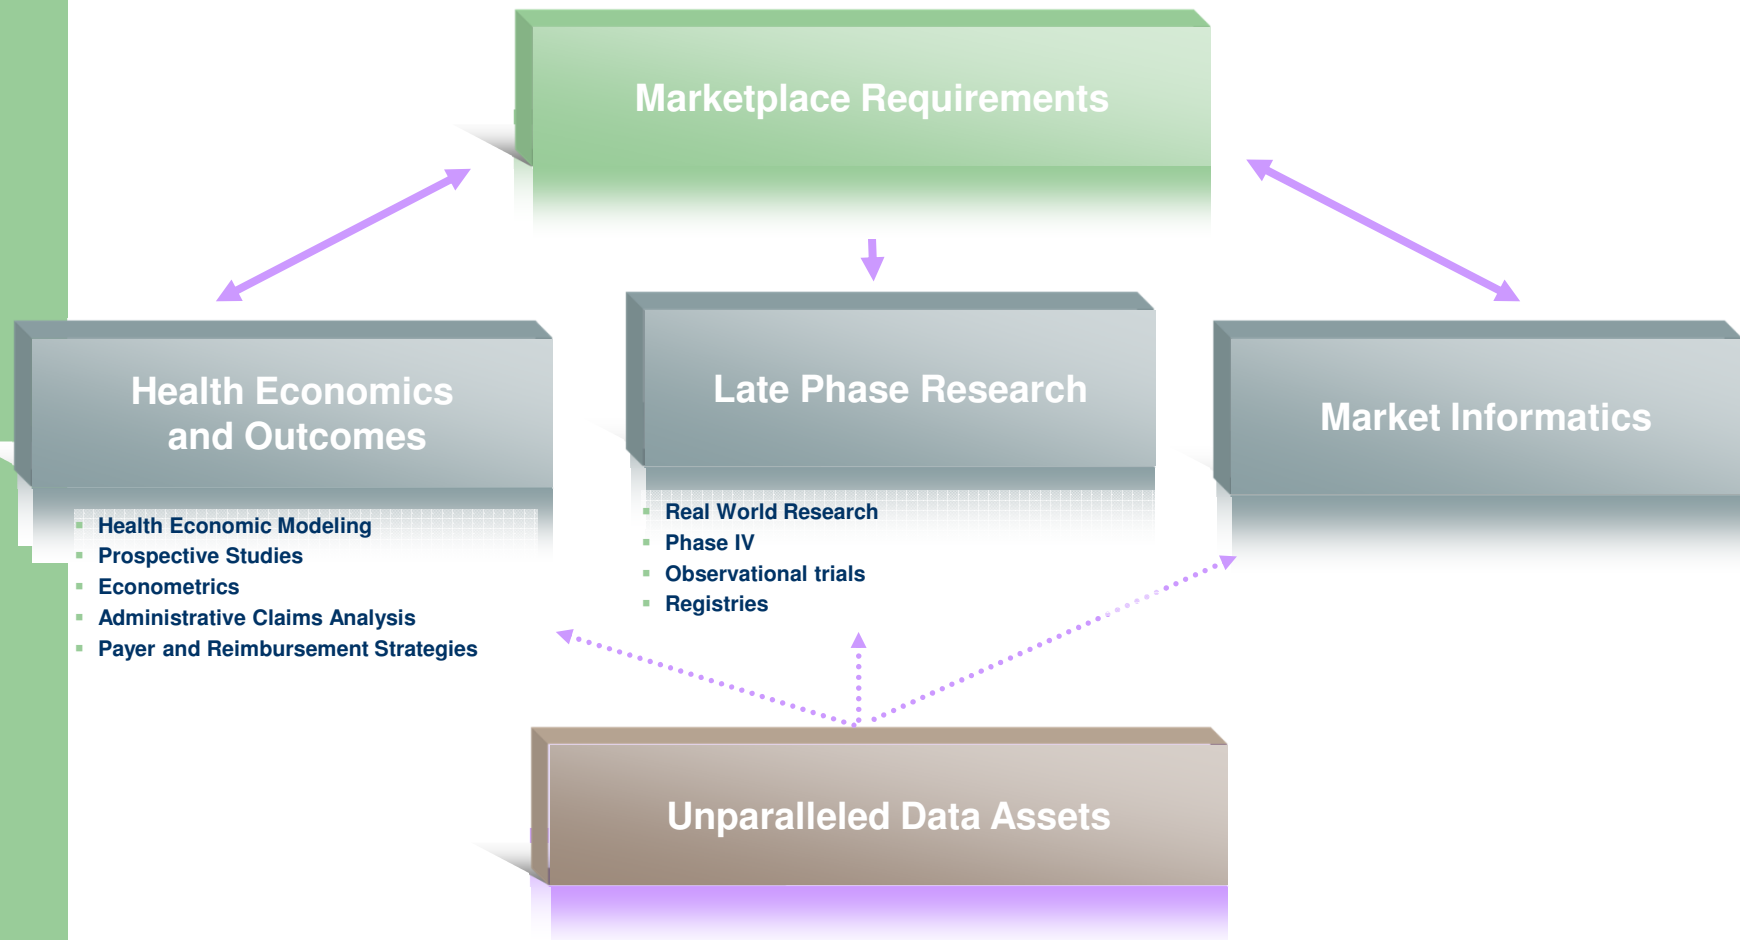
Marketplace Requirements

Health Economics and Outcomes

- Health Economic Modeling
- Prospective Studies
- Econometrics
- Administrative Claims Analysis
- Payer and Reimbursement Strategies

Late Phase Research

- Real World Research
- Phase IV
- Observational trials
- Registries

Market Informatics

Unparalleled Data Assets